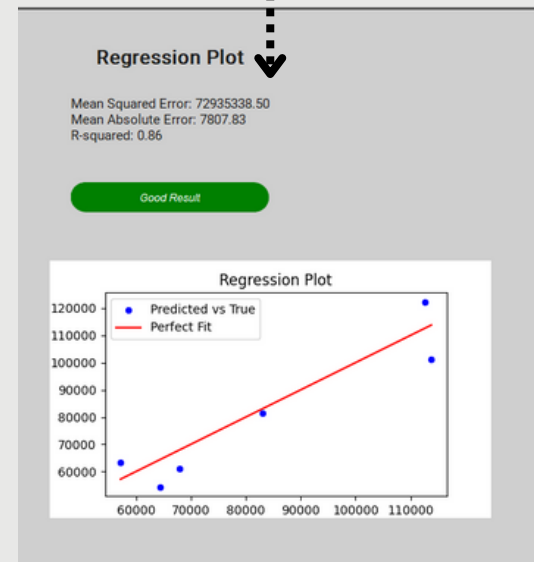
Regression Plot

Mean Squared Error: 72935338.50
Mean Absolute Error: 7807.83
R-squared: 0.86

Good Result

Regression Plot

Predicted vs True
Perfect Fit

120000
110000
100000
90000
80000
70000
60000

60000 70000 80000 90000 100000 110000